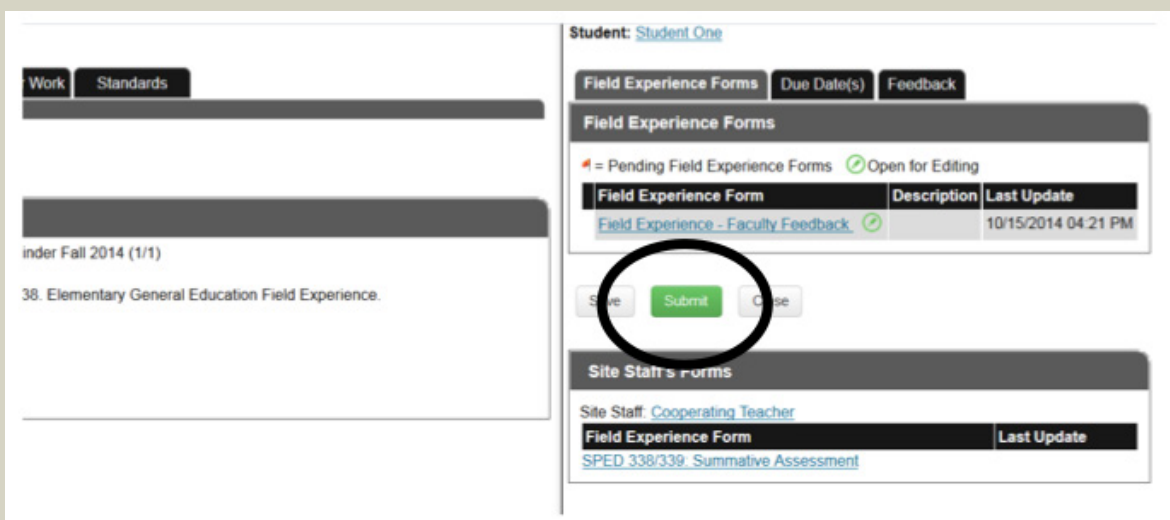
Work Standards

inder Fall 2014 (1/1)

38. Elementary General Education Field Experience.

Student: Student One

Field Experience Forms Due Date(s) Feedback

Field Experience Forms

= Pending Field Experience Forms Open for Editing

| Field Experience Form | Description | Last Update |
|---|---|---|
| Field Experience - Faculty Feedback | | 10/15/2014 04:21 PM |

S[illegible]e Submit C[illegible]se

Site Sta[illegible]s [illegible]orms

Site Staff: Cooperating Teacher

| Field Experience Form | Last Update |
|---|---|
| SPED 338/339: Summative Assessment | |